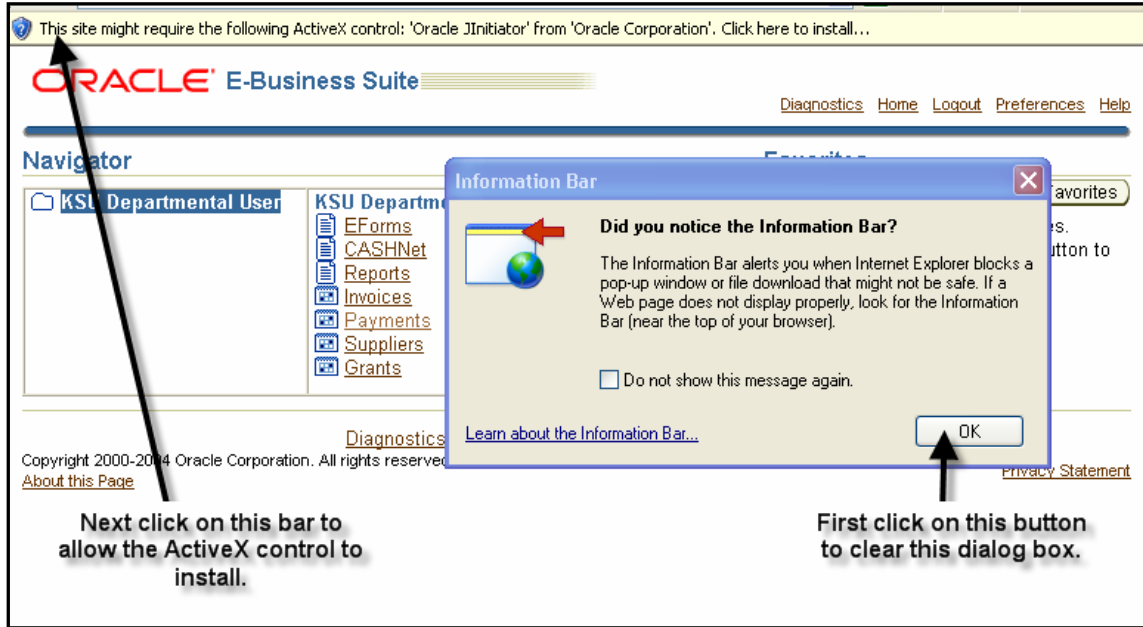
This site might require the following ActiveX control: 'Oracle JInitiator' from 'Oracle Corporation'. Click here to install...

ORACLE E-Business Suite

Diagnostics Home Logout Preferences Help

Navigator

KSU Departmental User

KSU Departm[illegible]
EForms
CASHNet
Reports
Invoices
Payments
Suppliers
Grants

Favorites

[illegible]avorites

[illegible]s.
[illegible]utton to

Information Bar

Did you notice the Information Bar?

The Information Bar alerts you when Internet Explorer blocks a pop-up window or file download that might not be safe. If a Web page does not display properly, look for the Information Bar (near the top of your browser).

Do not show this message again.

Learn about the Information Bar...

OK

Diagnostics

Copyright 2000-2004 Oracle Corporation. All rights reserved

About this Page

Privacy Statement

Next click on this bar to allow the ActiveX control to install.

First click on this button to clear this dialog box.